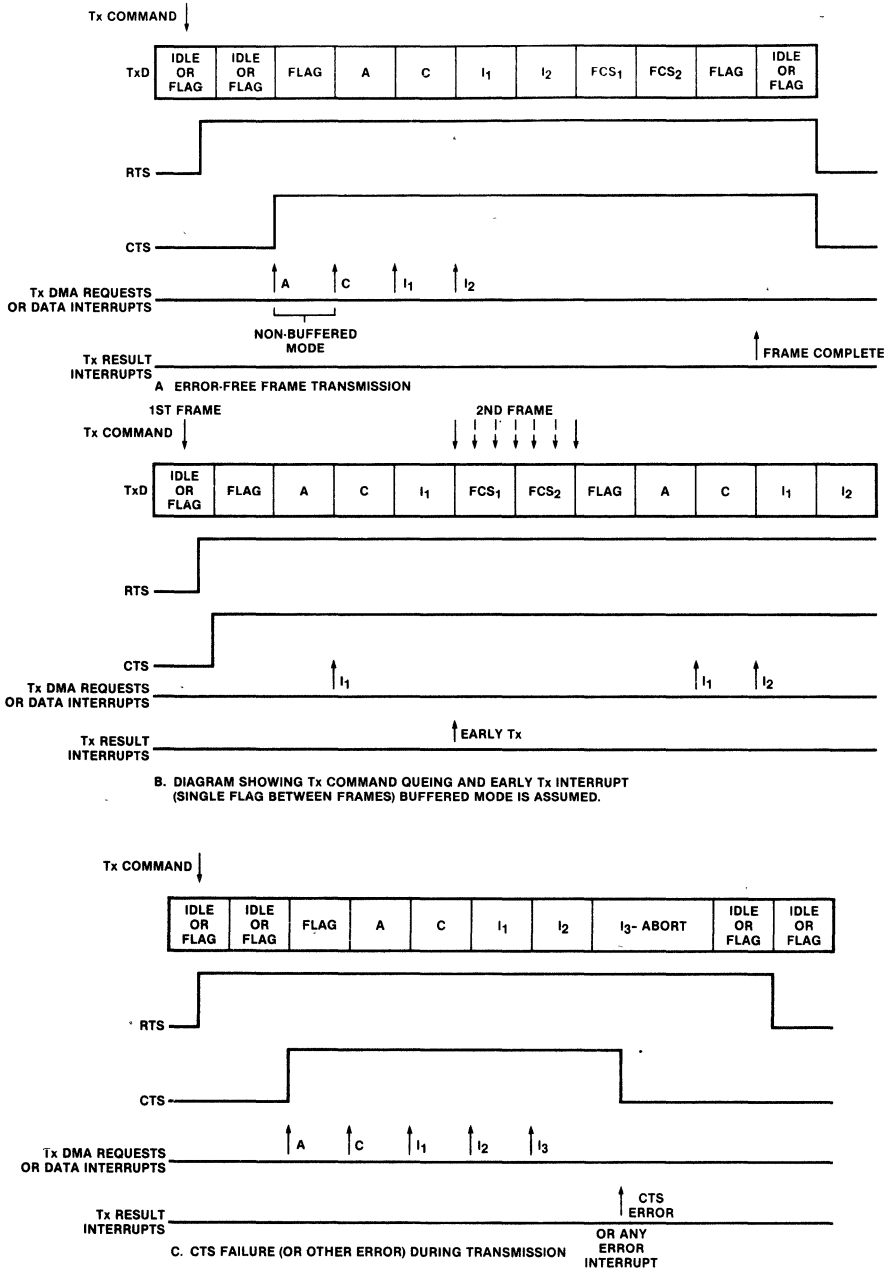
Tx COMMAND

TxD

| IDLE OR FLAG | IDLE OR FLAG | FLAG | A | C | $I_1$ | $I_2$ | $FCS_1$ | $FCS_2$ | FLAG | IDLE OR FLAG |
|---|---|---|---|---|---|---|---|---|---|---|

RTS

CTS

Tx DMA REQUESTS OR DATA INTERRUPTS

A

C

$I_1$

$I_2$

NON-BUFFERED MODE

Tx RESULT INTERRUPTS

FRAME COMPLETE

A ERROR-FREE FRAME TRANSMISSION

1ST FRAME

2ND FRAME

Tx COMMAND

TxD

| IDLE OR FLAG | FLAG | A | C | $I_1$ | $FCS_1$ | $FCS_2$ | FLAG | A | C | $I_1$ | $I_2$ |
|---|---|---|---|---|---|---|---|---|---|---|---|

RTS

CTS

Tx DMA REQUESTS OR DATA INTERRUPTS

$I_1$

$I_1$

$I_2$

Tx RESULT INTERRUPTS

EARLY Tx

B. DIAGRAM SHOWING Tx COMMAND QUEING AND EARLY Tx INTERRUPT (SINGLE FLAG BETWEEN FRAMES) BUFFERED MODE IS ASSUMED.

Tx COMMAND

| IDLE OR FLAG | IDLE OR FLAG | FLAG | A | C | $I_1$ | $I_2$ | $I_3$- ABORT | IDLE OR FLAG | IDLE OR FLAG |
|---|---|---|---|---|---|---|---|---|---|

RTS

CTS

Tx DMA REQUESTS OR DATA INTERRUPTS

A

C

$I_1$

$I_2$

$I_3$

Tx RESULT INTERRUPTS

CTS ERROR

OR ANY ERROR INTERRUPT

C. CTS FAILURE (OR OTHER ERROR) DURING TRANSMISSION